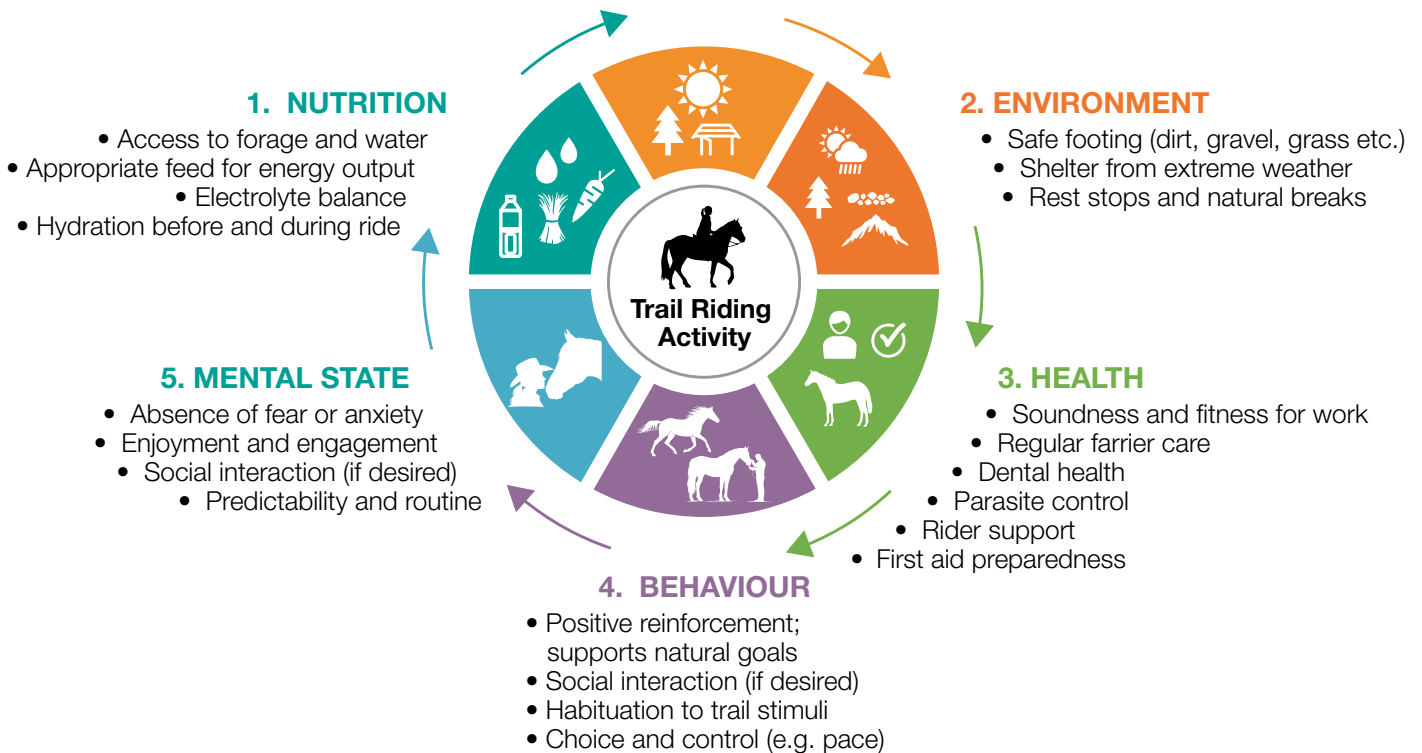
1. NUTRITION
• Access to forage and water
• Appropriate feed for energy output
• Electrolyte balance
• Hydration before and during ride

2. ENVIRONMENT
• Safe footing (dirt, gravel, grass etc.)
• Shelter from extreme weather
• Rest stops and natural breaks

Trail Riding Activity

3. HEALTH
• Soundness and fitness for work
• Regular farrier care
• Dental health
• Parasite control
• Rider support
• First aid preparedness

5. MENTAL STATE
• Absence of fear or anxiety
• Enjoyment and engagement
• Social interaction (if desired)
• Predictability and routine

4. BEHAVIOUR
• Positive reinforcement; supports natural goals
• Social interaction (if desired)
• Habituation to trail stimuli
• Choice and control (e.g. pace)